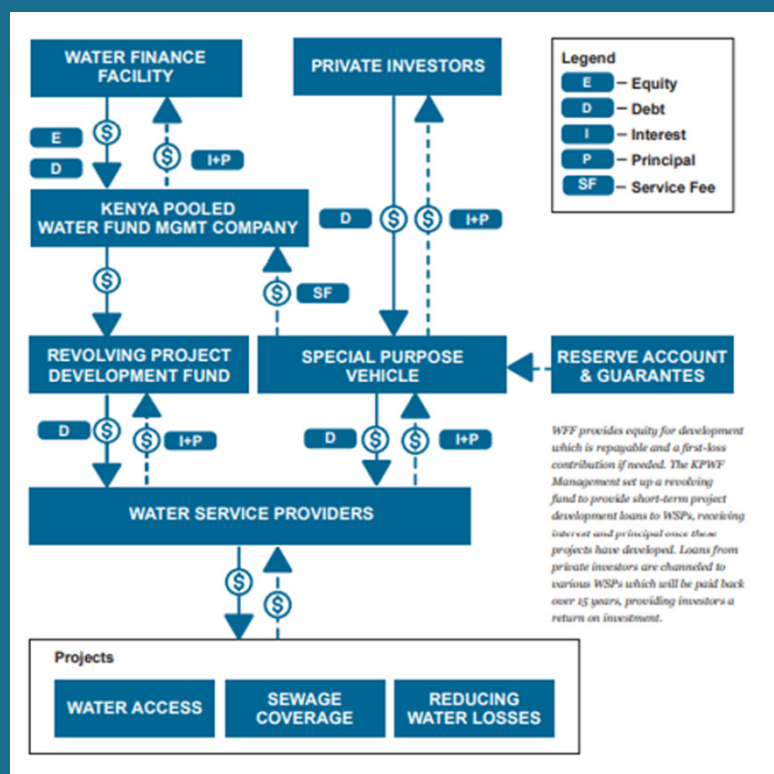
WATER FINANCE FACILITY

PRIVATE INVESTORS

Legend
E – Equity
D – Debt
I – Interest
P – Principal
SF – Service Fee

E
D
$
$
I+P

KENYA POOLED WATER FUND MGMT COMPANY

D
$
$
I+P

$

$
SF

REVOLVING PROJECT DEVELOPMENT FUND

SPECIAL PURPOSE VEHICLE

RESERVE ACCOUNT & GUARANTES

D
$
$
I+P

D
$
$
I+P

WFF provides equity for development which is repayable and a first-loss contribution if needed. The KPWF Management set up a revolving fund to provide short-term project development loans to WSPs, receiving interest and principal once these projects have developed. Loans from private investors are channeled to various WSPs which will be paid back over 15 years, providing investors a return on investment.

WATER SERVICE PROVIDERS

$
$

Projects
WATER ACCESS
SEWAGE COVERAGE
REDUCING WATER LOSSES